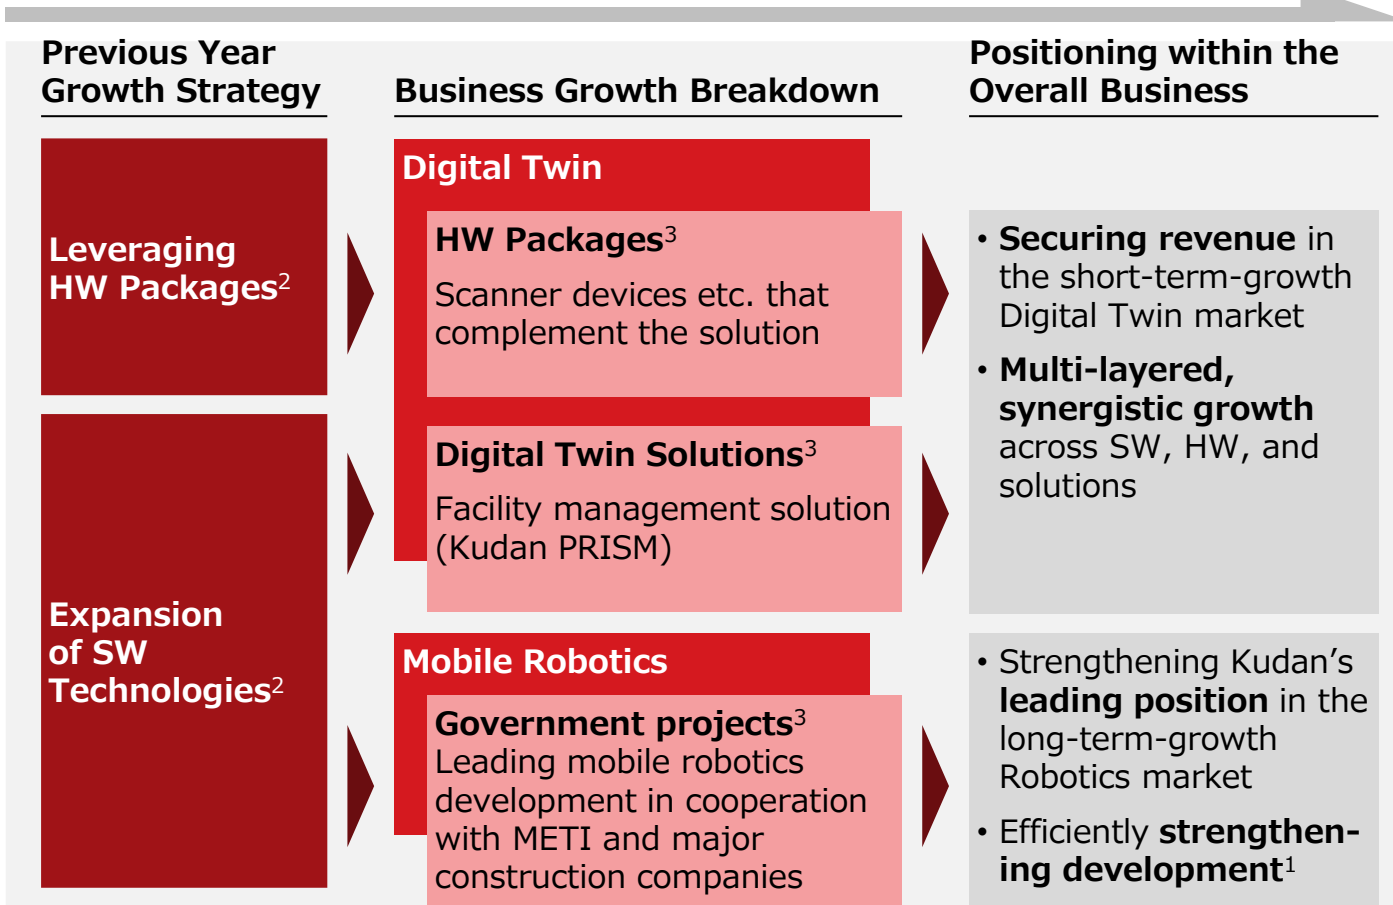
Previous Year Growth Strategy

Business Growth Breakdown

Positioning within the Overall Business

Leveraging HW Packages$^2$

Expansion of SW Technologies$^2$

Digital Twin

HW Packages$^3$

Scanner devices etc. that complement the solution

Digital Twin Solutions$^3$

Facility management solution (Kudan PRISM)

Mobile Robotics

Government projects$^3$

Leading mobile robotics development in cooperation with METI and major construction companies

• Securing revenue in the short-term-growth Digital Twin market

• Multi-layered, synergistic growth across SW, HW, and solutions

• Strengthening Kudan's leading position in the long-term-growth Robotics market

• Efficiently strengthening development$^1$